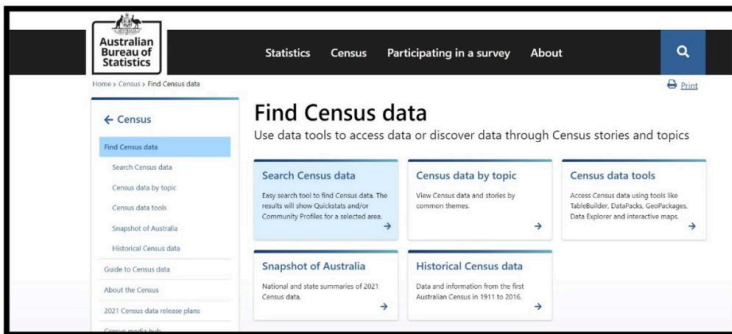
Australian Bureau of Statistics

Statistics Census Participating in a survey About

Home › Census › Find Census data

Print

← Census

Find Census data

Search Census data

Census data by topic

Census data tools

Snapshot of Australia

Historical Census data

Guide to Census data

About the Census

2021 Census data release plans

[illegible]

Find Census data

Use data tools to access data or discover data through Census stories and topics

Search Census data

Easy search tool to find Census data. The results will show Quickstats and/or Community Profiles for a selected area.

→

Census data by topic

View Census data and stories by common themes.

→

Census data tools

Access Census data using tools like TableBuilder, DataPacks, GeoPackages, Data Explorer and interactive maps.

→

Snapshot of Australia

National and state summaries of 2021 Census data.

→

Historical Census data

Data and information from the first Australian Census in 1911 to 2016.

→